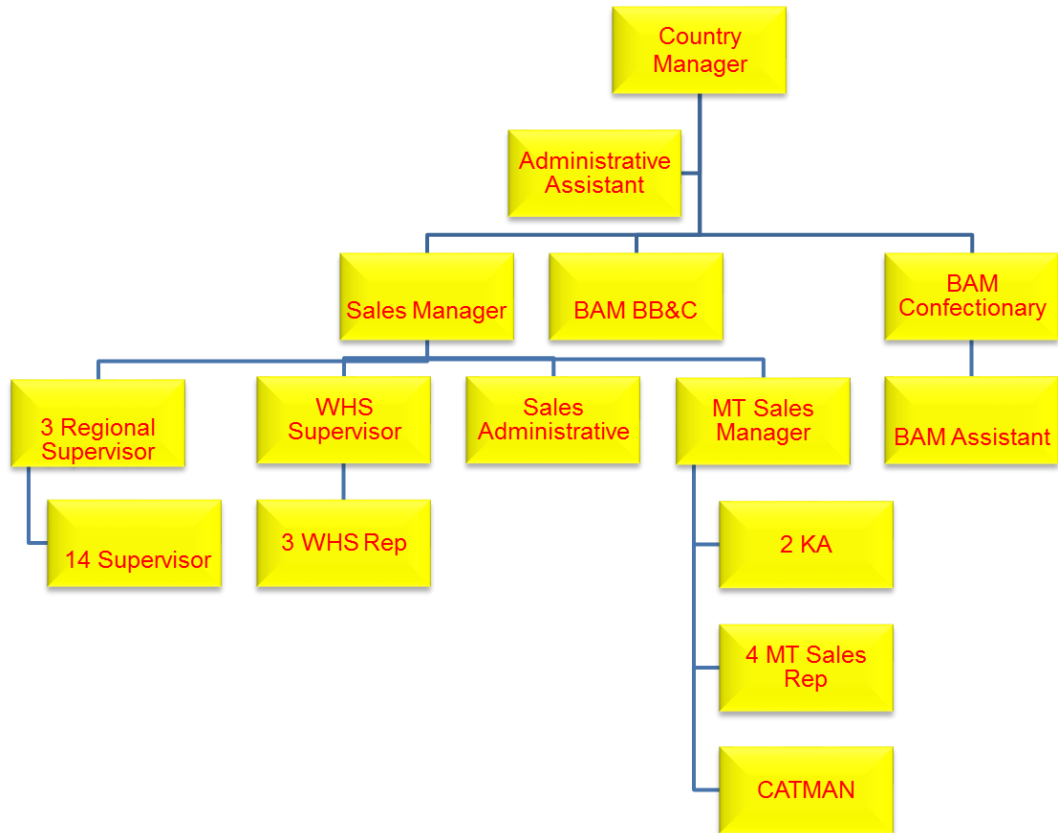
Country Manager

Administrative Assistant

Sales Manager

BAM BB&C

BAM Confectionary

3 Regional Supervisor

WHS Supervisor

Sales Administrative

MT Sales Manager

BAM Assistant

14 Supervisor

3 WHS Rep

2 KA

4 MT Sales Rep

CATMAN